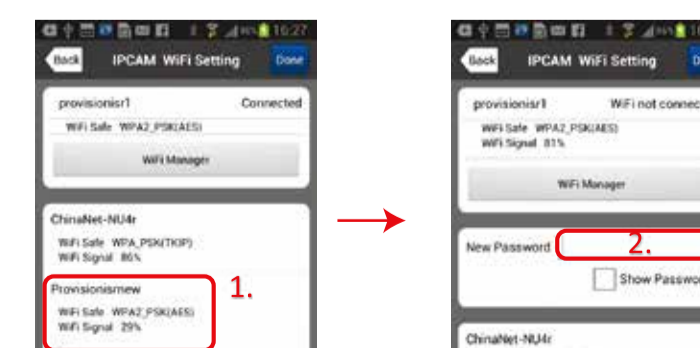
16:27

Back IPCAM WiFi Setting Done

provisionisr1 Connected

WiFi Safe WPA2_PSK(AES)

WiFi Manager

ChinaNet-NU4r

WiFi Safe WPA_PSK(TKIP)
WiFi Signal 86%

Provisionismew

WiFi Safe WPA2_PSK(AES)
WiFi Signal 29%

1.

Back IPCAM WiFi Setting Do

provisionisr1 WiFi not connec

WiFi Safe WPA2_PSK(AES)
WiFi Signal 81%

WiFi Manager

New Password

2.

Show Passwo

ChinaNet-NU4r